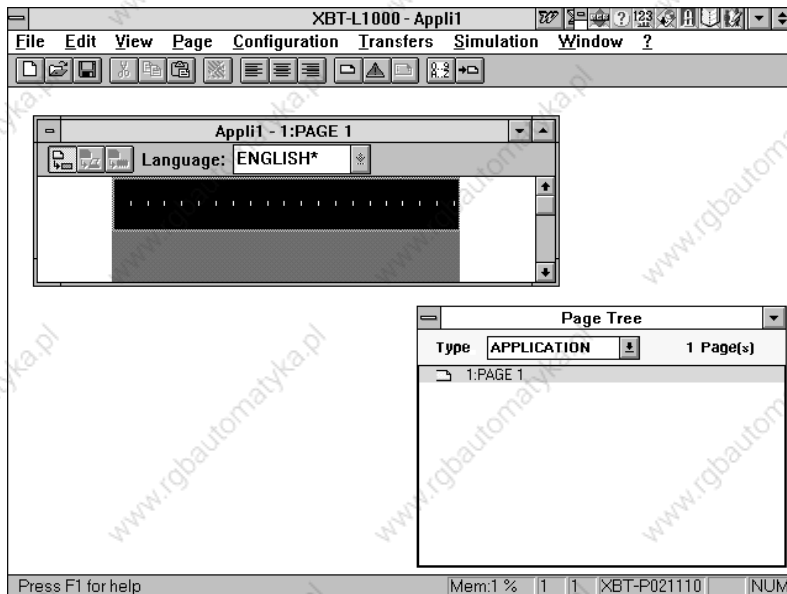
XBT-L1000 - Appli1

File Edit View Page Configuration Transfers Simulation Window ?

Appli1 - 1:PAGE 1

Language: ENGLISH*

Page Tree

Type APPLICATION 1 Page(s)

1:PAGE 1

www.rgbautomatyka.pl

Press F1 for help

Mem:1 % 1 1 XBT-P021110 NUM